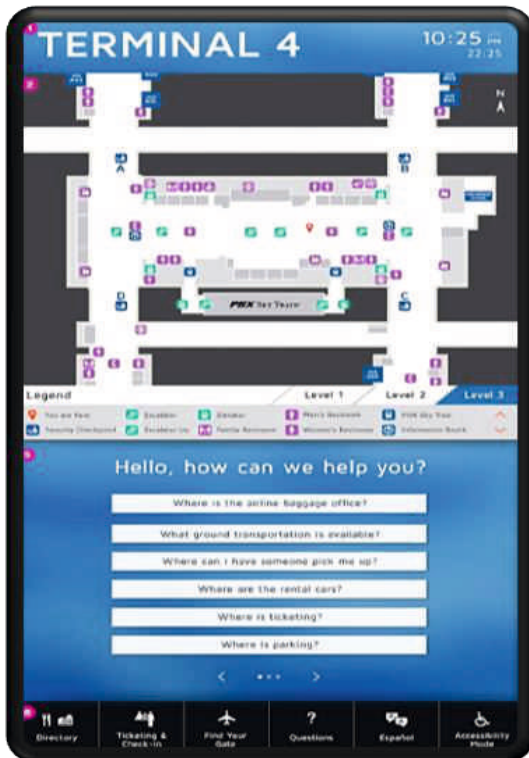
TERMINAL 4

10:25 PM
22:25

N

A

B

C

D

PHX Sky Train

Legend

Level 1

Level 2

Level 3

You are here

Escalator

Elevator

Men's Restroom

PHX Sky Train

Security Checkpoint

Escalator Up

Family Restroom

Women's Restroom

Information Booth

Hello, how can we help you?

Where is the airline baggage office?

What ground transportation is available?

Where can I have someone pick me up?

Where are the rental cars?

Where is ticketing?

Where is parking?

Directory

Ticketing & Check-in

Find Your Gate

Questions

Español

Accessibility Mode